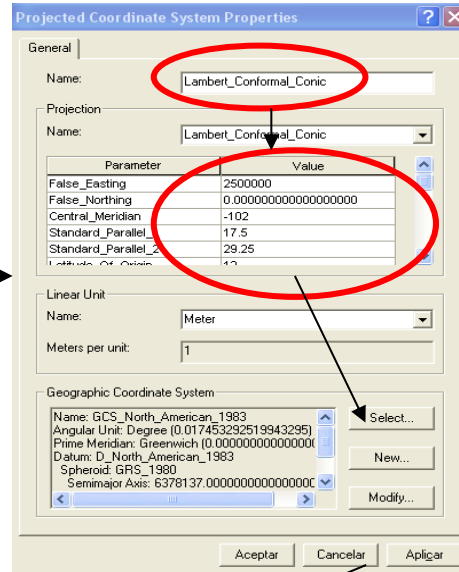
Projected Coordinate System Properties

General

Name: Lambert_Conformal_Conic

Projection

Name: Lambert_Conformal_Conic

| Parameter | Value |
|---|---|
| False_Easting | 2500000 |
| False_Northing | 0.000000000000000000 |
| Central_Meridian | -102 |
| Standard_Parallel_ | 17.5 |
| Standard_Parallel_2 | 29.25 |
| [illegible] | 12 |

Linear Unit

Name: Meter

Meters per unit: 1

Geographic Coordinate System

Name: GCS_North_American_1983
Angular Unit: Degree (0.017453292519943295)
Prime Meridian: Greenwich (0.00000000000000
Datum: D_North_American_1983
Spheroid: GRS_1980
Semimajor Axis: 6378137.0000000000000000

Select...

New...

Modify...

Aceptar

Cancelar

Aplicar